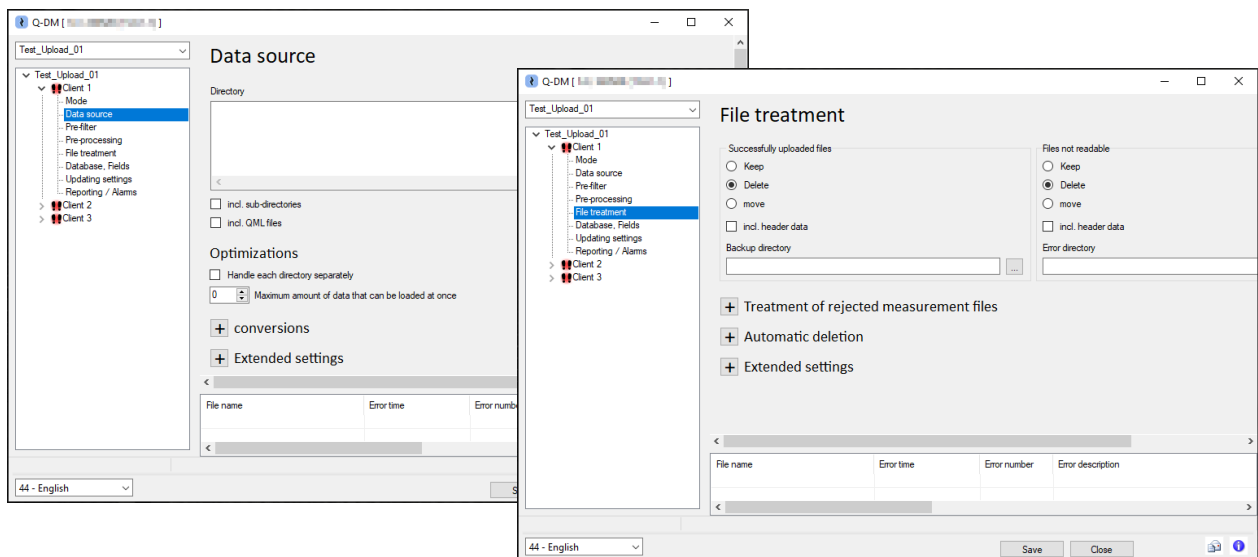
Q-DM [ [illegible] ]

Test_Upload_01

Test_Upload_01
Client 1
Mode
Data source
Pre-filter
Pre-processing
File treatment
Database, Fields
Updating settings
Reporting / Alarms
Client 2
Client 3

Data source

Directory

incl. sub-directories
incl. QML files

Optimizations

Handle each directory separately
0 Maximum amount of data that can be loaded at once

conversions

Extended settings

| File name | Error time | Error number |
|---|---|---|
| | | |

44 - English

S

Q-DM [ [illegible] ]

Test_Upload_01

Test_Upload_01
Client 1
Mode
Data source
Pre-filter
Pre-processing
File treatment
Database, Fields
Updating settings
Reporting / Alarms
Client 2
Client 3

File treatment

Successfully uploaded files
Keep
Delete
move
incl. header data
Backup directory
...

Files not readable
Keep
Delete
move
incl. header data
Error directory

Treatment of rejected measurement files

Automatic deletion

Extended settings

| File name | Error time | Error number | Error description |
|---|---|---|---|
| | | | |

44 - English

Save
Close